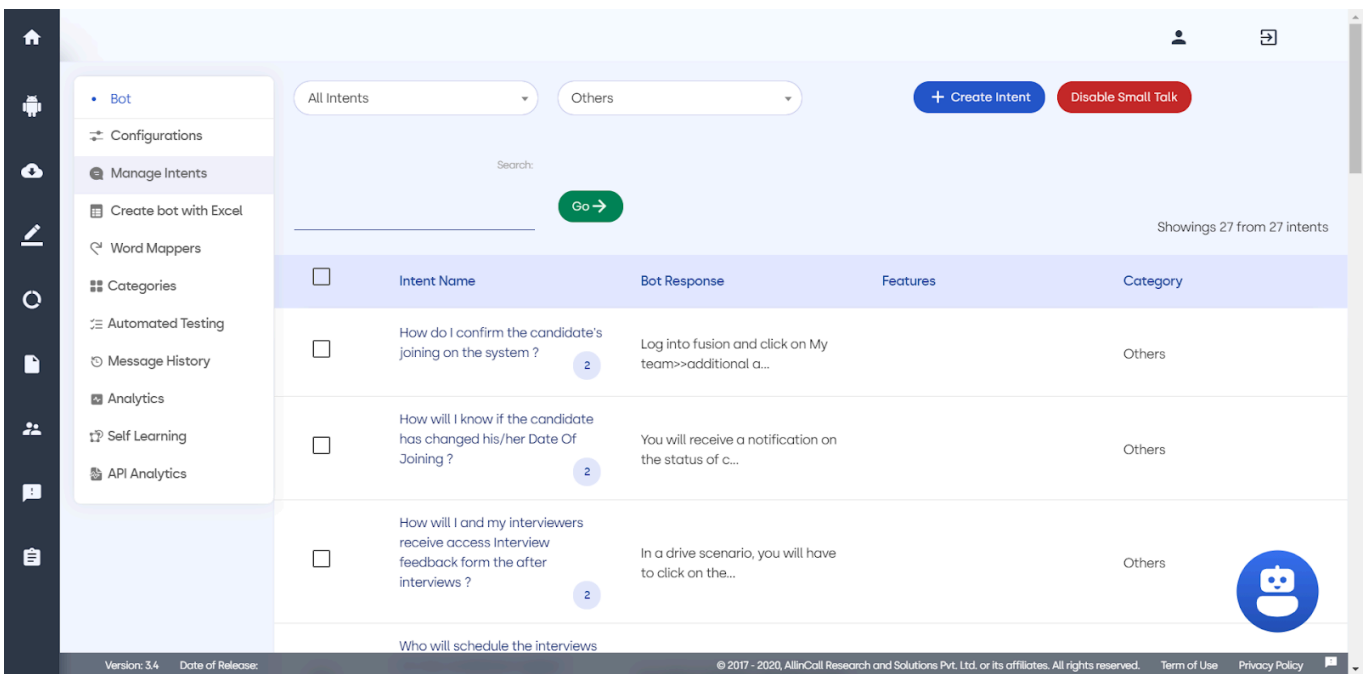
• Bot
Configurations
Manage Intents
Create bot with Excel
Word Mappers
Categories
Automated Testing
Message History
Analytics
Self Learning
API Analytics

All Intents
Others
+ Create Intent
Disable Small Talk

Search:
Go →

Showings 27 from 27 intents

| | Intent Name | Bot Response | Features | Category |
|---|---|---|---|---|
| | How do I confirm the candidate's joining on the system ? 2 | Log into fusion and click on My team>>additional a... | | Others |
| | How will I know if the candidate has changed his/her Date Of Joining ? 2 | You will receive a notification on the status of c... | | Others |
| | How will I and my interviewers receive access Interview feedback form the after interviews ? 2 | In a drive scenario, you will have to click on the... | | Others |
| | Who will schedule the interviews | | | |

Version: 3.4 Date of Release:
© 2017 - 2020, AllinCall Research and Solutions Pvt. Ltd. or its affiliates. All rights reserved. Term of Use Privacy Policy